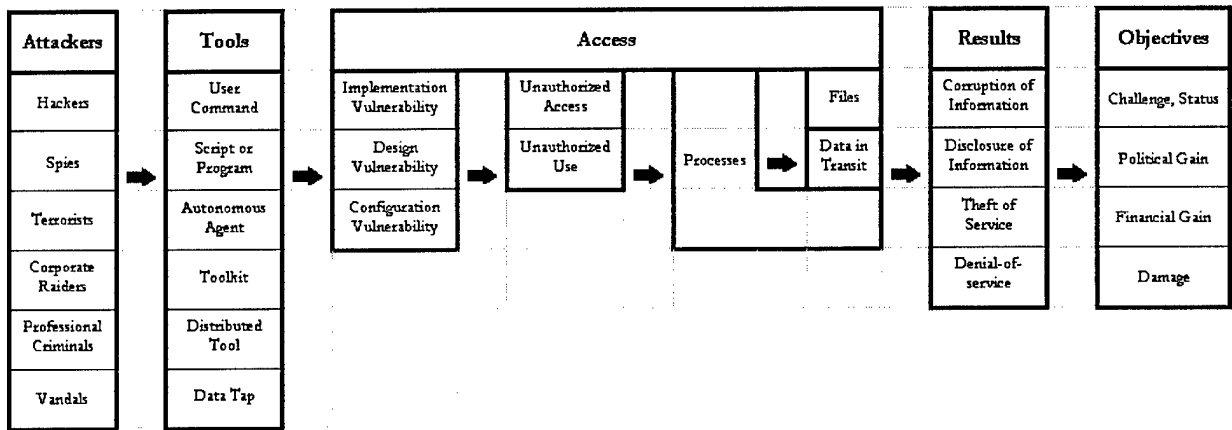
Attackers

Hackers

Spies

Terrorists

Corporate Raiders

Professional Criminals

Vandals

Tools

User Command

Script or Program

Autonomous Agent

Toolkit

Distributed Tool

Data Tap

Access

Implementation Vulnerability

Design Vulnerability

Configuration Vulnerability

Unauthorized Access

Unauthorized Use

Processes

Files

Data in Transit

Results

Corruption of Information

Disclosure of Information

Theft of Service

Denial-of-service

Objectives

Challenge, Status

Political Gain

Financial Gain

Damage